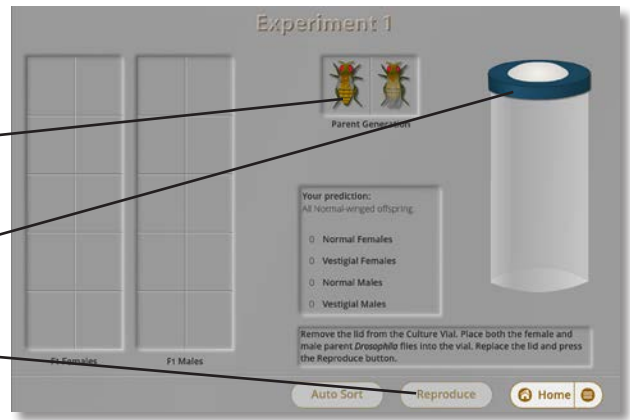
Experiment 1

Parent Generation

Your prediction:
All Normal-winged offspring

0 Normal Females
0 Vestigial Females
0 Normal Males
0 Vestigial Males

Remove the lid from the Culture Vial. Place both the female and male parent *Drosophila* flies into the vial. Replace the lid and press the Reproduce button.

F1 Females

F1 Males

Auto Sort

Reproduce

Home